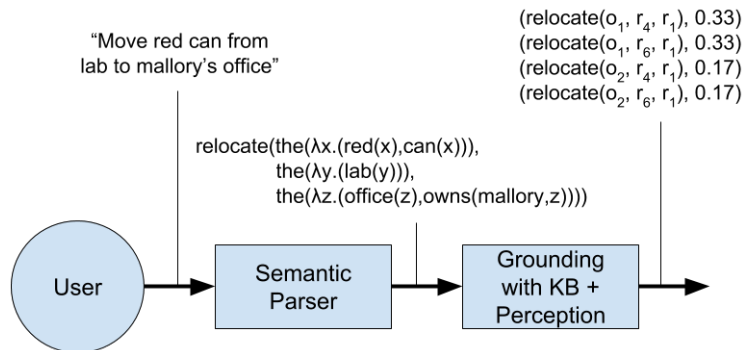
“Move red can from lab to mallory’s office”

relocate(the(λx.(red(x),can(x))),
the(λy.(lab(y))),
the(λz.(office(z),owns(mallory,z))))

(relocate($o_1$, $r_4$, $r_1$), 0.33)
(relocate($o_1$, $r_6$, $r_1$), 0.33)
(relocate($o_2$, $r_4$, $r_1$), 0.17)
(relocate($o_2$, $r_6$, $r_1$), 0.17)

User

Semantic Parser

Grounding with KB + Perception